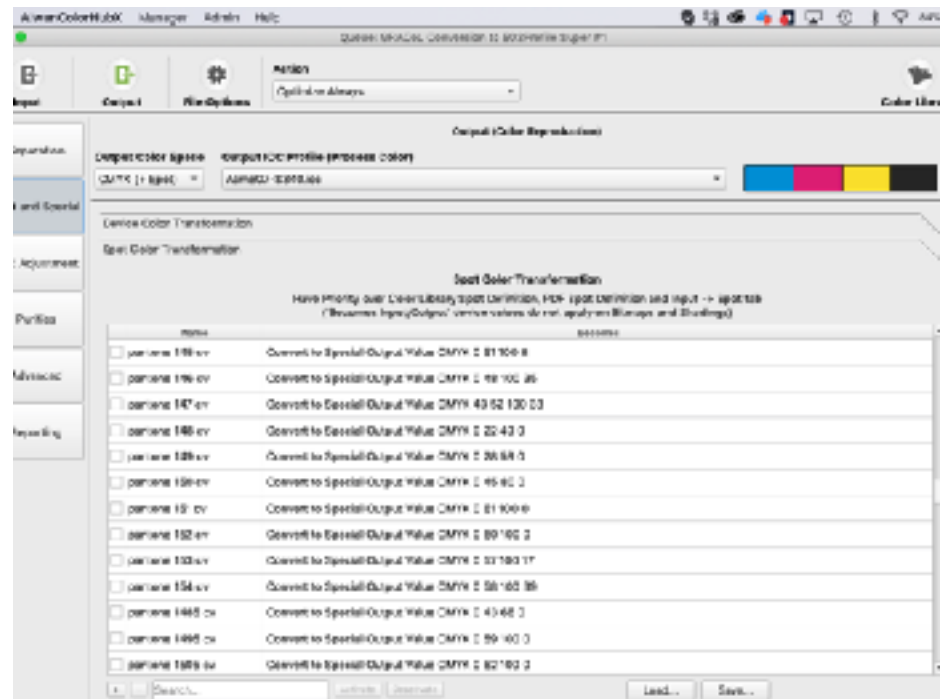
AlwanColorHubX Manager Admin Help

Queen MIXDC Conversion to solvents Super (P)

Input Output FileOptions

Action
Optimize Always

Color Libr

Separation

and Spatial

Adjustment

Profiles

Advanced

Reporting

Output (Color Reproduction)

Output Color Space
CMYK (+ spot)

Output ICC Profile (Process Color)
AlwanCD-ISO.icc

Device Color Transformation

Spot Color Transformation

Spot Color Transformation
Have Priority over ColorLibrary Spot Definition, PDF Spot Definition and Input -> spot tab
("Reverse Input/Output" service values do not apply on Bitmaps and Shadings)

| Name | Process |
|---|---|
| pantone 145 cv | Convert to Special Output Value CMYK 0 61 100 8 |
| pantone 146 cv | Convert to Special Output Value CMYK 0 48 100 36 |
| pantone 147 cv | Convert to Special Output Value CMYK 40 62 100 03 |
| pantone 148 cv | Convert to Special Output Value CMYK 0 22 40 0 |
| pantone 149 cv | Convert to Special Output Value CMYK 0 28 58 0 |
| pantone 150 cv | Convert to Special Output Value CMYK 0 45 80 0 |
| pantone 151 cv | Convert to Special Output Value CMYK 0 61 100 0 |
| pantone 152 cv | Convert to Special Output Value CMYK 0 60 100 2 |
| pantone 153 cv | Convert to Special Output Value CMYK 0 53 100 17 |
| pantone 154 cv | Convert to Special Output Value CMYK 0 58 100 35 |
| pantone 1465 cv | Convert to Special Output Value CMYK 0 43 68 0 |
| pantone 1495 cv | Convert to Special Output Value CMYK 0 59 100 0 |
| pantone 1505 cv | Convert to Special Output Value CMYK 0 62 100 2 |

Search... Activate Deactivate Load... Save...